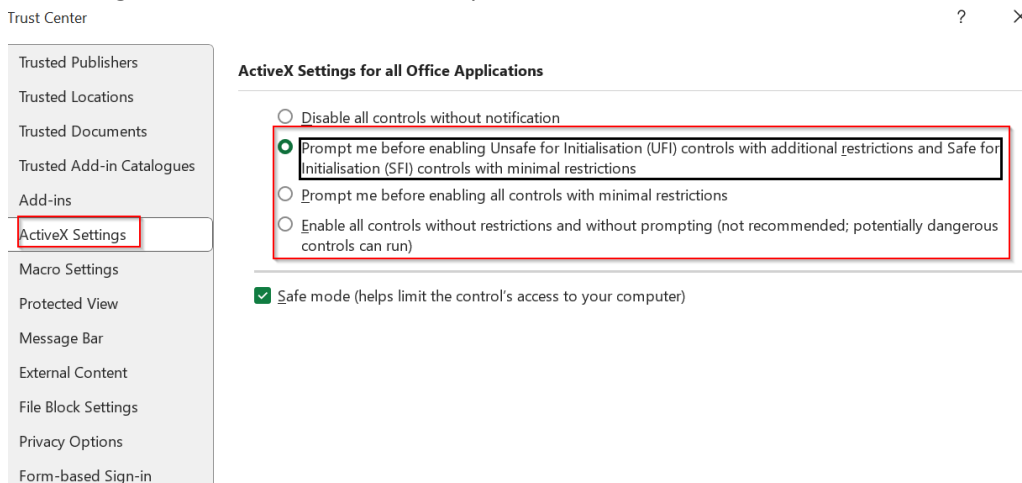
Trust Center

?

×

Trusted Publishers

Trusted Locations

Trusted Documents

Trusted Add-in Catalogues

Add-ins

ActiveX Settings

Macro Settings

Protected View

Message Bar

External Content

File Block Settings

Privacy Options

Form-based Sign-in

ActiveX Settings for all Office Applications

Disable all controls without notification

Prompt me before enabling Unsafe for Initialisation (UFI) controls with additional restrictions and Safe for Initialisation (SFI) controls with minimal restrictions

Prompt me before enabling all controls with minimal restrictions

Enable all controls without restrictions and without prompting (not recommended; potentially dangerous controls can run)

Safe mode (helps limit the control's access to your computer)